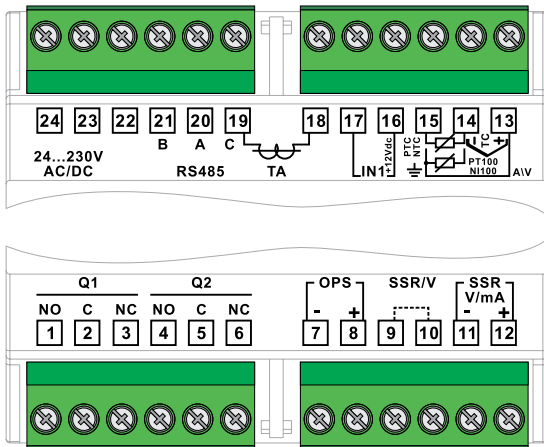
24 23 22 21 20 19 18 17 16 15 14 13

24...230V AC/DC

B A C

RS485

TA

IN1

+12Vdc

PTC NTC

TC

PT100 NI100

A\V

Q1 Q2

NO C NC NO C NC

1 2 3 4 5 6

OPS

- +

7 8

SSR/V

9 10

SSR V/mA

- +

11 12